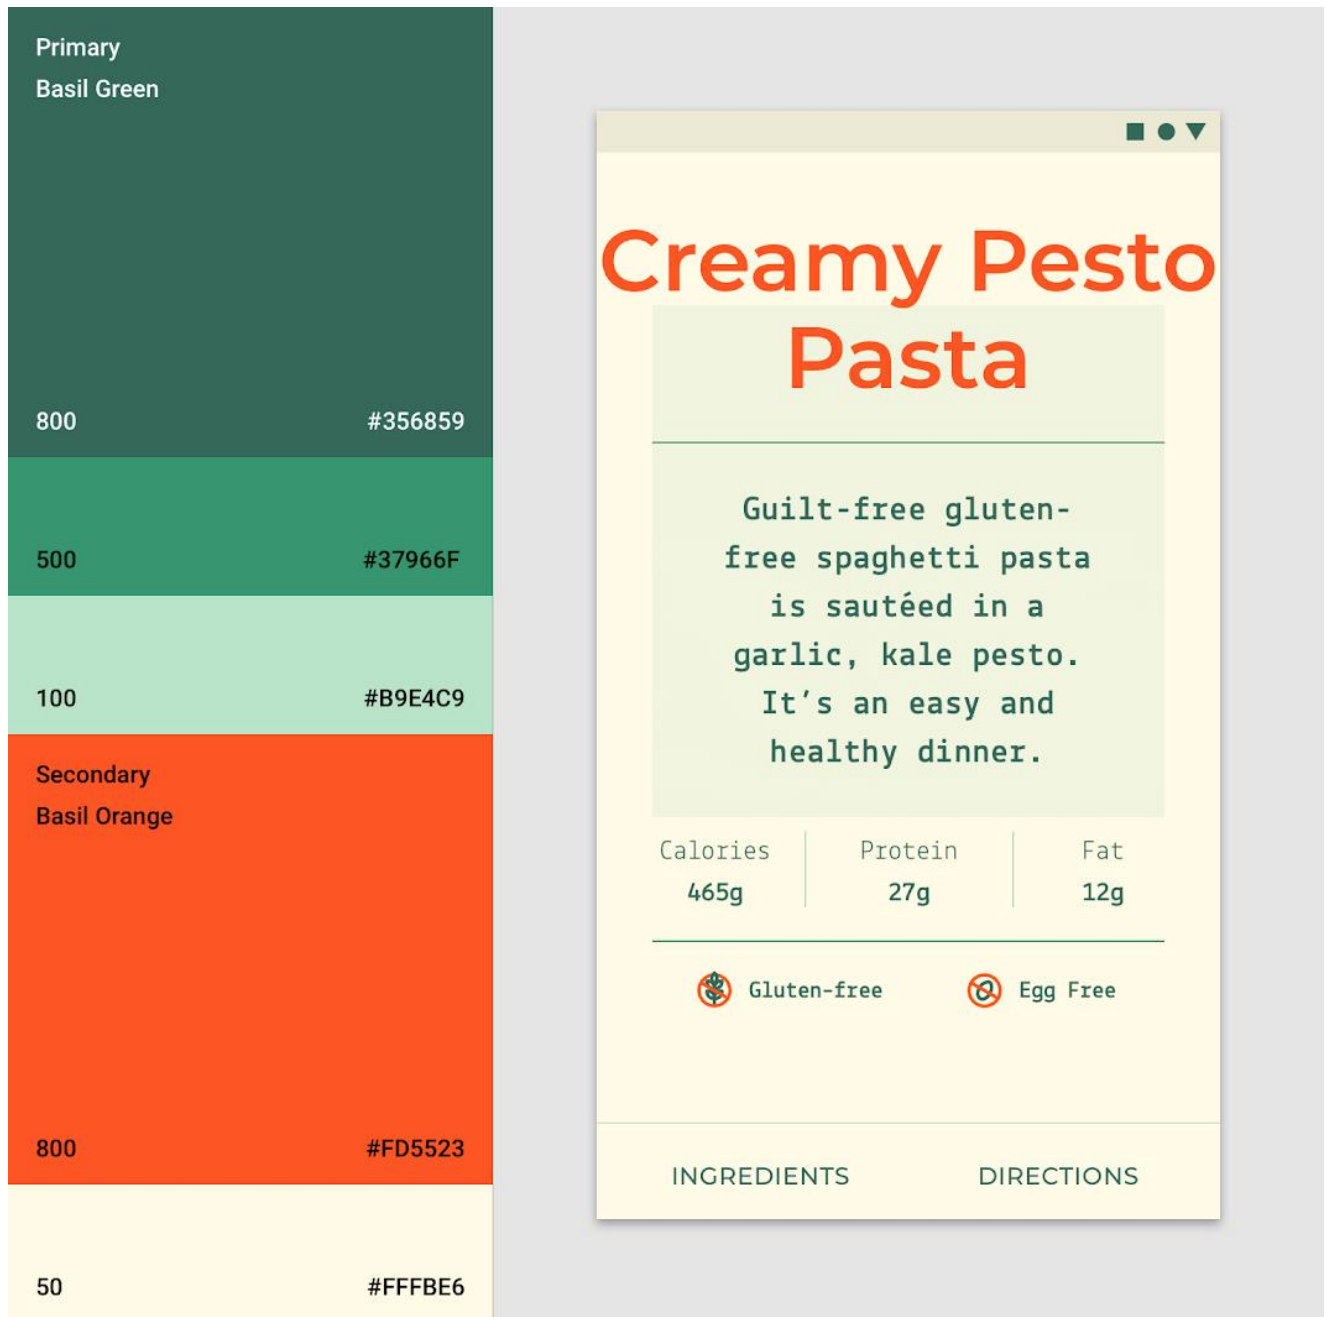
Primary
Basil Green

800 #356859

500 #37966F

100 #B9E4C9

Secondary
Basil Orange

800 #FD5523

50 #FFFBE6

Creamy Pesto Pasta

Guilt-free gluten-free spaghetti pasta is sautéed in a garlic, kale pesto. It's an easy and healthy dinner.

| Calories | Protein | Fat |
|---|---|---|
| 465g | 27g | 12g |

Gluten-free Egg Free

INGREDIENTS DIRECTIONS